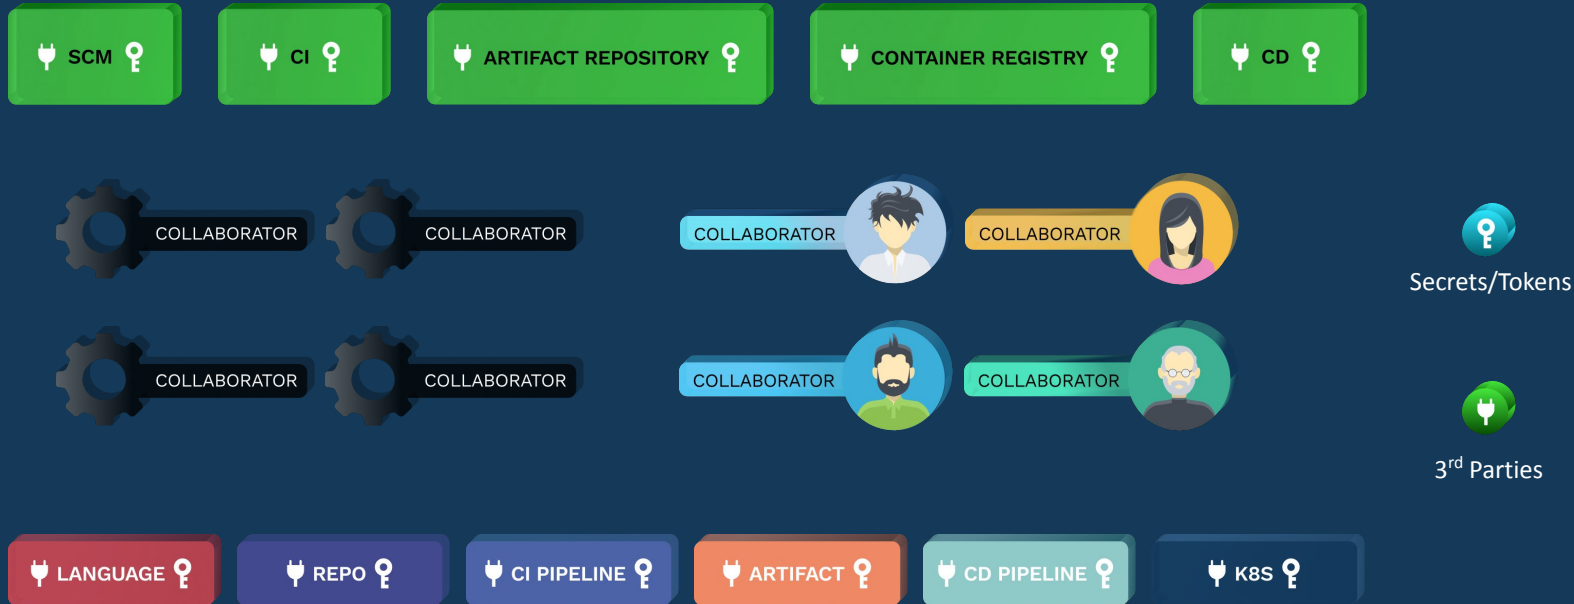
SCM CI ARTIFACT REPOSITORY CONTAINER REGISTRY CD

COLLABORATOR COLLABORATOR COLLABORATOR COLLABORATOR

Secrets/Tokens

COLLABORATOR COLLABORATOR COLLABORATOR COLLABORATOR

3$^{rd}$ Parties

LANGUAGE REPO CI PIPELINE ARTIFACT CD PIPELINE K8S